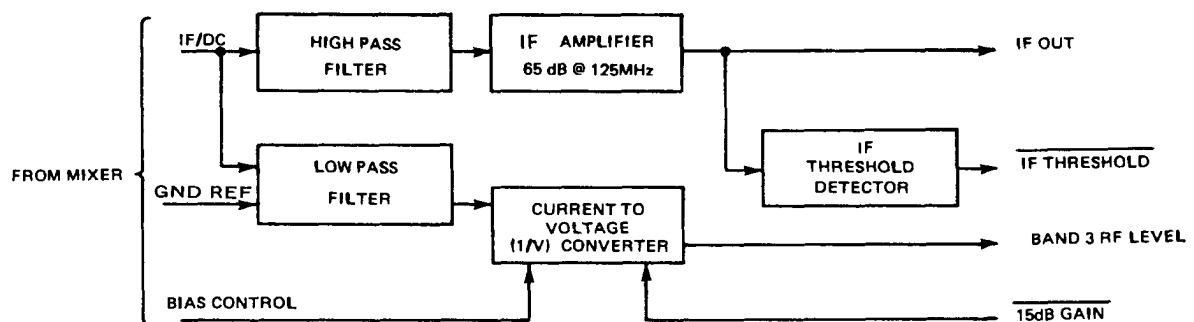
FROM MIXER

IF/DC

HIGH PASS FILTER

IF AMPLIFIER
65 dB @ 125MHz

IF OUT

IF THRESHOLD DETECTOR

$\overline{\text{IF THRESHOLD}}$

GND REF

LOW PASS FILTER

CURRENT TO VOLTAGE (I/V) CONVERTER

BAND 3 RF LEVEL

BIAS CONTROL

$\overline{\text{15dB GAIN}}$